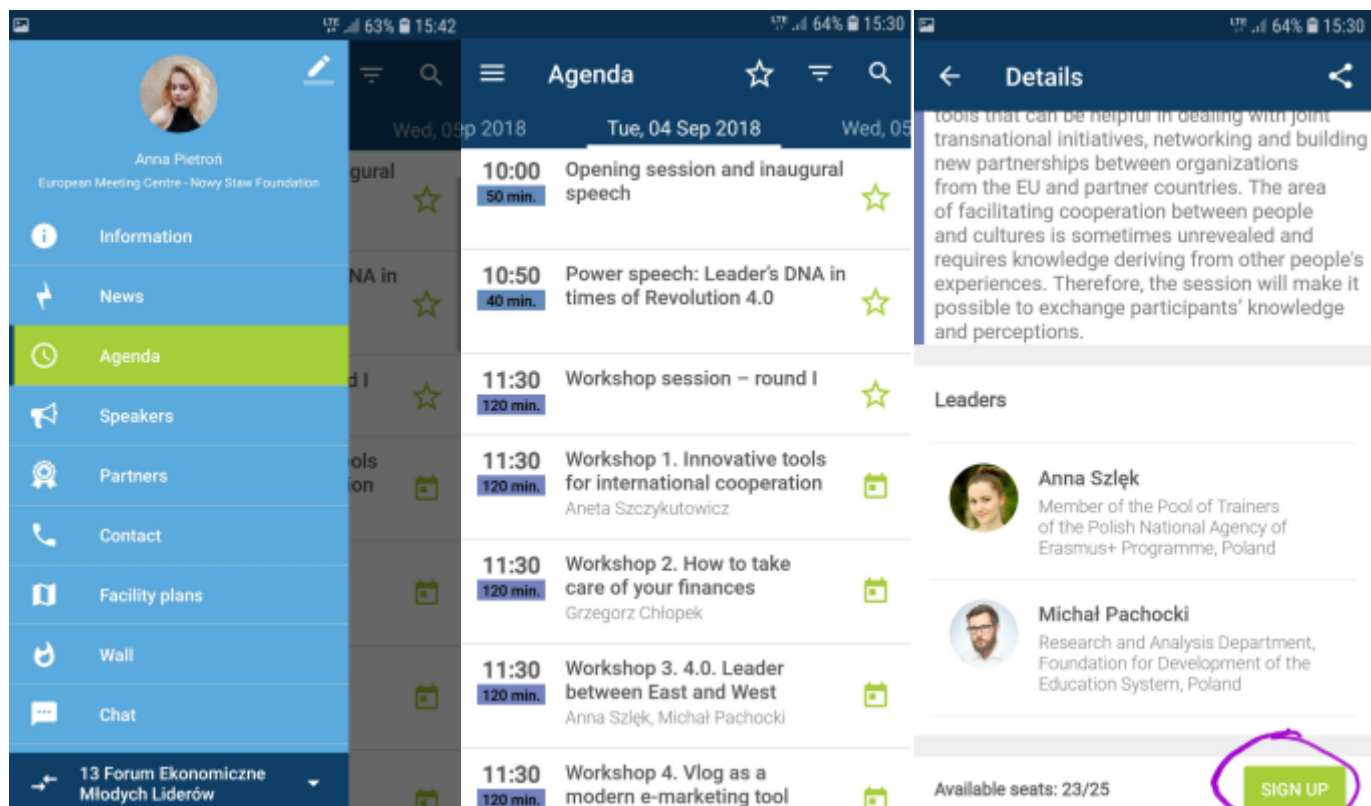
LTE 63% 15:42

Anna Pietroń
European Meeting Centre - Nowy Staw Foundation

Information
News
Agenda
Speakers
Partners
Contact
Facility plans
Wall
Chat

13 Forum Ekonomiczne Młodych Liderów

Wed, 05 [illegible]
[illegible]gural
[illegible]NA in
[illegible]d I
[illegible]ols
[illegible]on

LTE 64% 15:30

Agenda

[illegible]p 2018 Tue, 04 Sep 2018 Wed, 05

10:00
50 min.
Opening session and inaugural speech

10:50
40 min.
Power speech: Leader's DNA in times of Revolution 4.0

11:30
120 min.
Workshop session – round I

11:30
120 min.
Workshop 1. Innovative tools for international cooperation
Aneta Szczykutowicz

11:30
120 min.
Workshop 2. How to take care of your finances
Grzegorz Chłopek

11:30
120 min.
Workshop 3. 4.0. Leader between East and West
Anna Szlęk, Michał Pachocki

11:30
120 min.
Workshop 4. Vlog as a modern e-marketing tool

LTE 64% 15:30

Details

tools that can be helpful in dealing with joint transnational initiatives, networking and building new partnerships between organizations from the EU and partner countries. The area of facilitating cooperation between people and cultures is sometimes unrevealed and requires knowledge deriving from other people's experiences. Therefore, the session will make it possible to exchange participants' knowledge and perceptions.

Leaders

Anna Szlęk
Member of the Pool of Trainers of the Polish National Agency of Erasmus+ Programme, Poland

Michał Pachocki
Research and Analysis Department, Foundation for Development of the Education System, Poland

Available seats: 23/25
SIGN UP